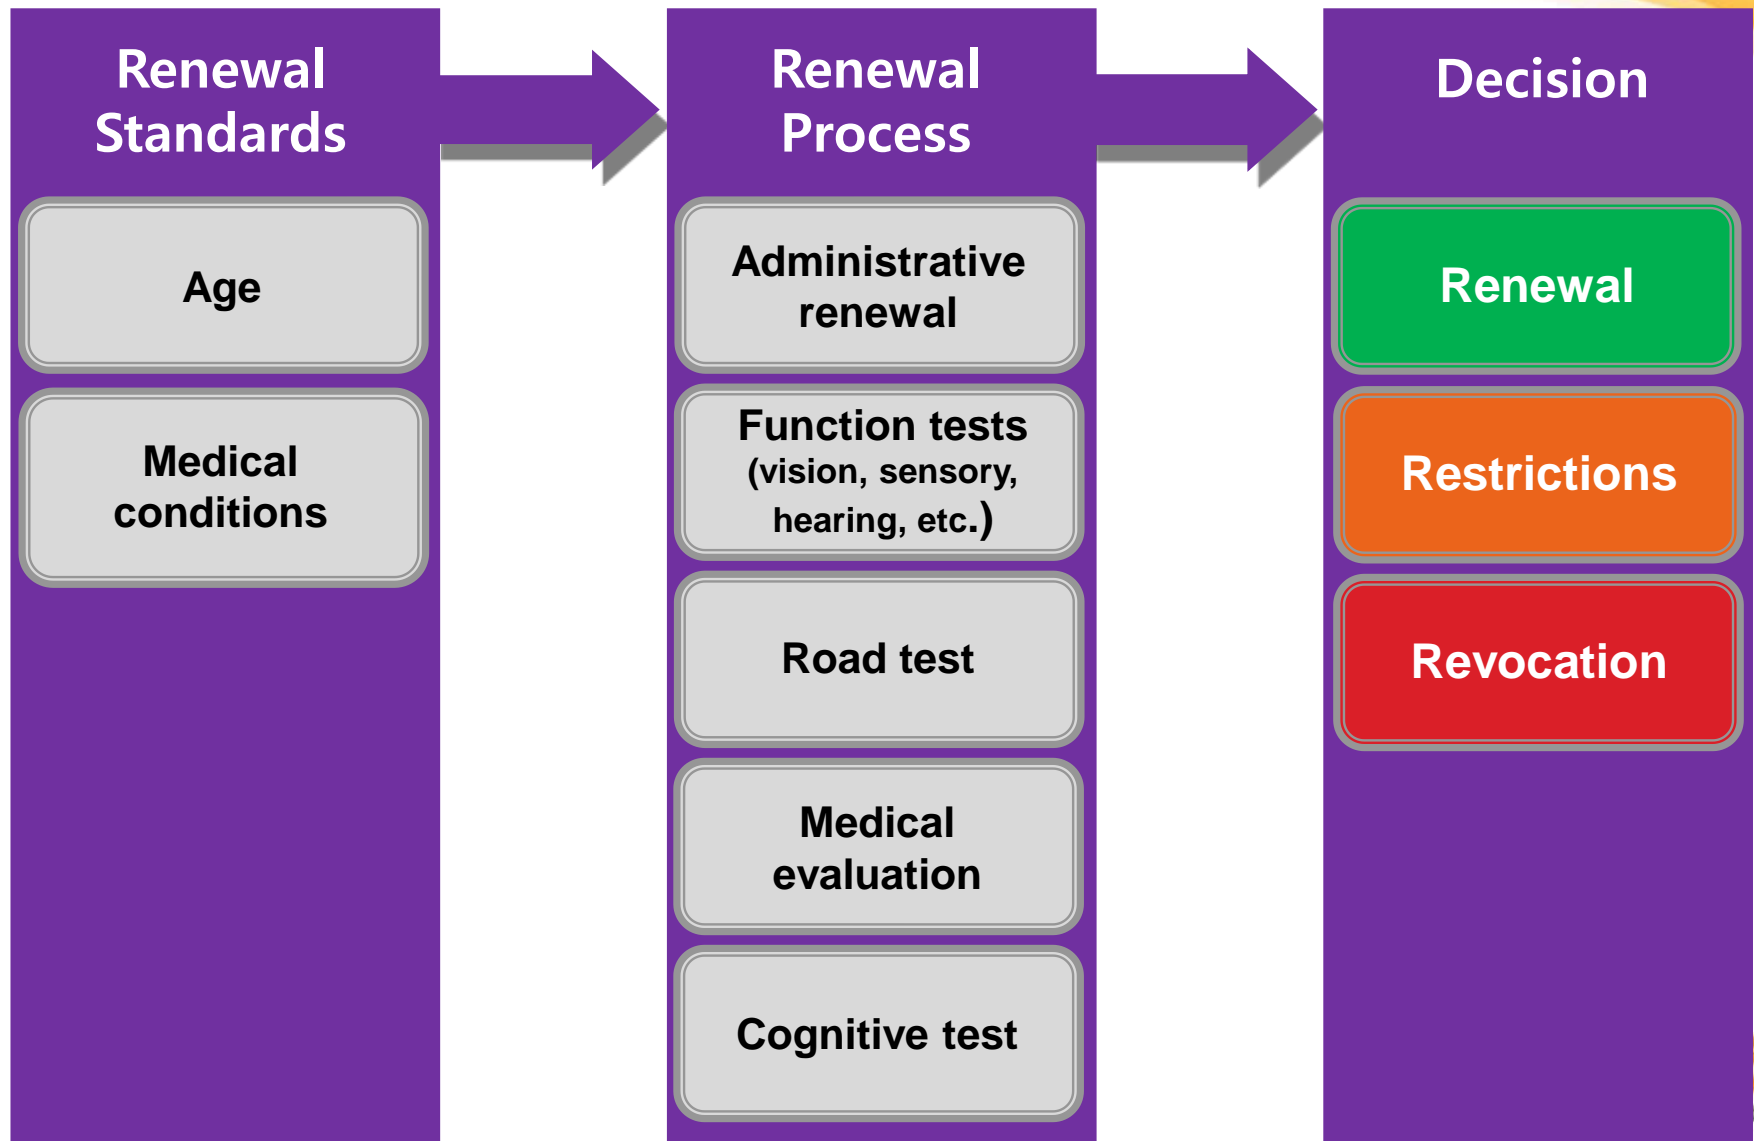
Renewal Standards

Age

Medical conditions

Renewal Process

Administrative renewal

Function tests (vision, sensory, hearing, etc.)

Road test

Medical evaluation

Cognitive test

Decision

Renewal

Restrictions

Revocation